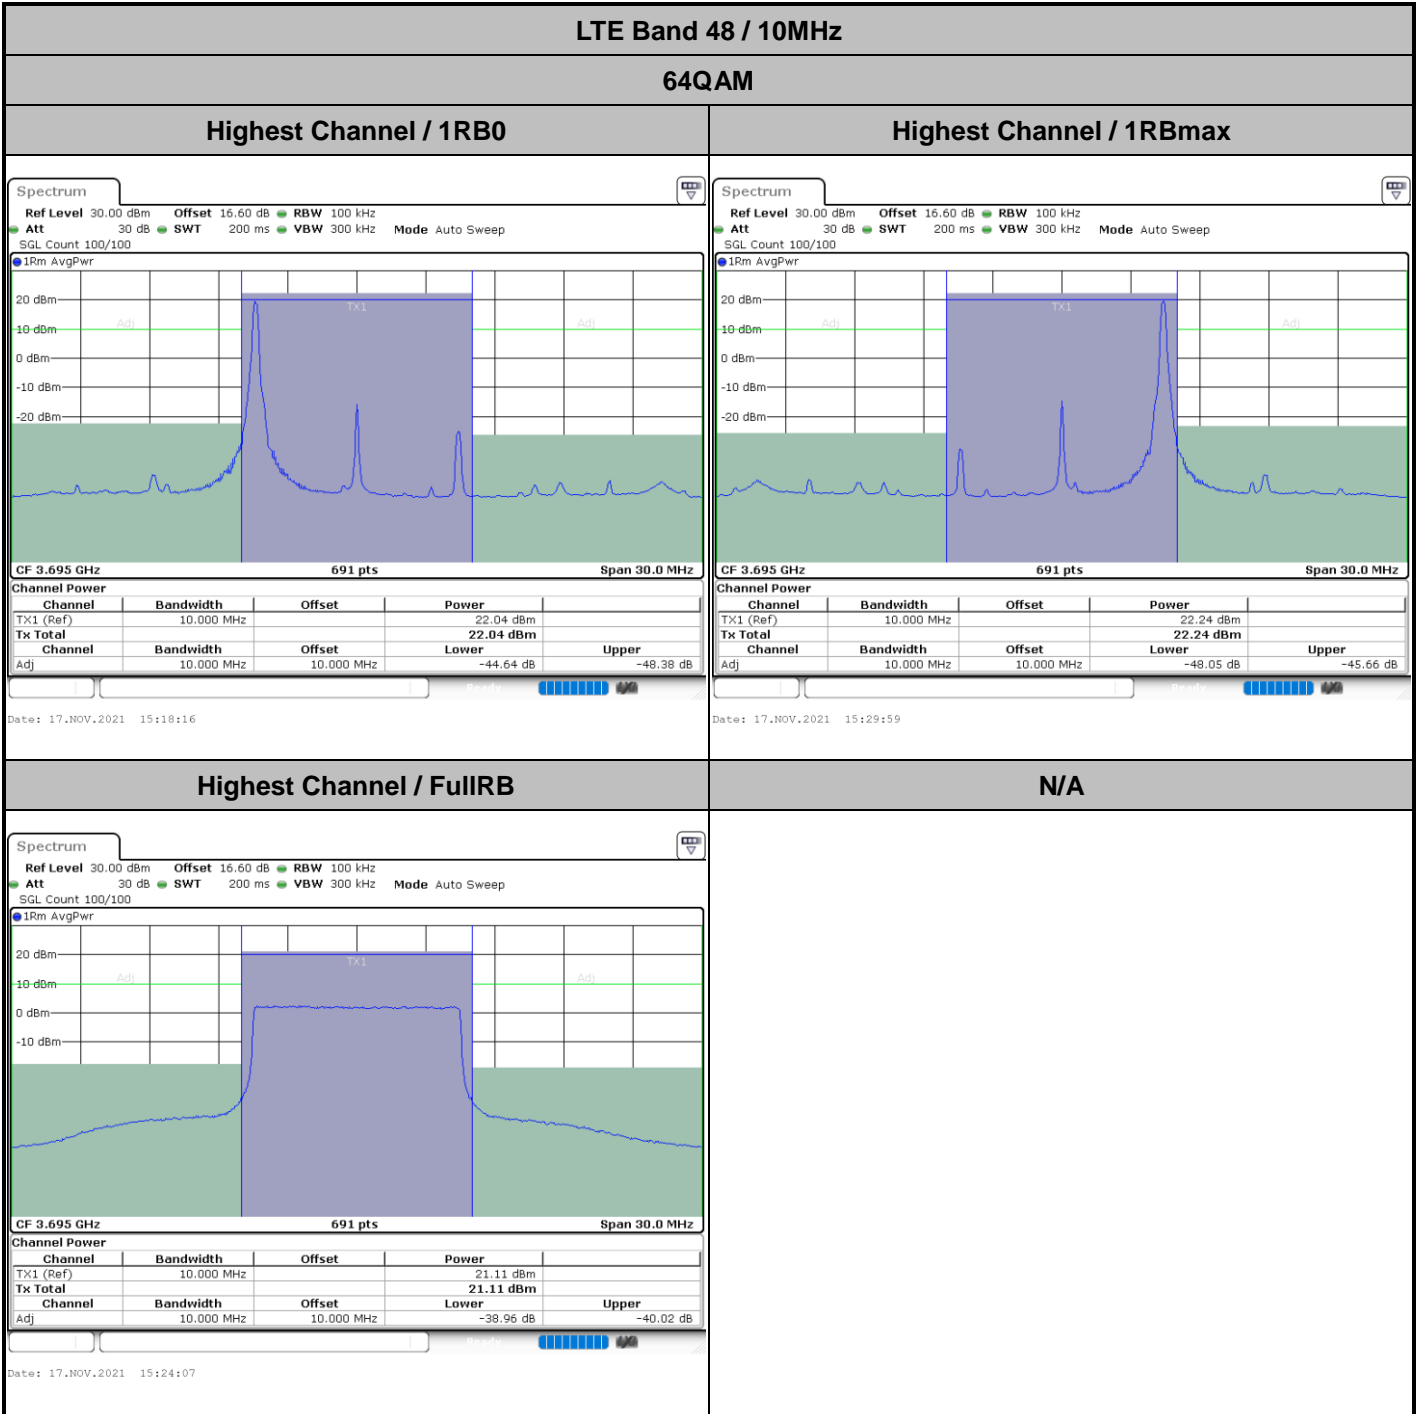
LTE Band 48 / 10MHz

64QAM

Highest Channel / 1RB0

Spectrum
Ref Level 30.00 dBm Offset 16.60 dB RBW 100 kHz
Att 30 dB SWT 200 ms VBW 300 kHz Mode Auto Sweep
SGL Count 100/100
1Rm AvgPwr
20 dBm
10 dBm
0 dBm
-10 dBm
-20 dBm
Adj TX1 Adj
CF 3.695 GHz 691 pts Span 30.0 MHz
Channel Power

| Channel | Bandwidth | Offset | Power | |
|---|---|---|---|---|
| TX1 (Ref) | 10.000 MHz | | 22.04 dBm | |
| Tx Total | | | 22.04 dBm | |
| Channel | Bandwidth | Offset | Lower | Upper |
| Adj | 10.000 MHz | 10.000 MHz | -44.64 dB | -48.38 dB |

Date: 17.NOV.2021 15:18:16

Highest Channel / 1RBmax

Spectrum
Ref Level 30.00 dBm Offset 16.60 dB RBW 100 kHz
Att 30 dB SWT 200 ms VBW 300 kHz Mode Auto Sweep
SGL Count 100/100
1Rm AvgPwr
20 dBm
10 dBm
0 dBm
-10 dBm
-20 dBm
Adj TX1 Adj
CF 3.695 GHz 691 pts Span 30.0 MHz
Channel Power

| Channel | Bandwidth | Offset | Power | |
|---|---|---|---|---|
| TX1 (Ref) | 10.000 MHz | | 22.24 dBm | |
| Tx Total | | | 22.24 dBm | |
| Channel | Bandwidth | Offset | Lower | Upper |
| Adj | 10.000 MHz | 10.000 MHz | -48.05 dB | -45.66 dB |

Date: 17.NOV.2021 15:29:59

Highest Channel / FullRB

Spectrum
Ref Level 30.00 dBm Offset 16.60 dB RBW 100 kHz
Att 30 dB SWT 200 ms VBW 300 kHz Mode Auto Sweep
SGL Count 100/100
1Rm AvgPwr
20 dBm
10 dBm
0 dBm
-10 dBm
Adj TX1 Adj
CF 3.695 GHz 691 pts Span 30.0 MHz
Channel Power

| Channel | Bandwidth | Offset | Power | |
|---|---|---|---|---|
| TX1 (Ref) | 10.000 MHz | | 21.11 dBm | |
| Tx Total | | | 21.11 dBm | |
| Channel | Bandwidth | Offset | Lower | Upper |
| Adj | 10.000 MHz | 10.000 MHz | -38.96 dB | -40.02 dB |

Date: 17.NOV.2021 15:24:07

N/A